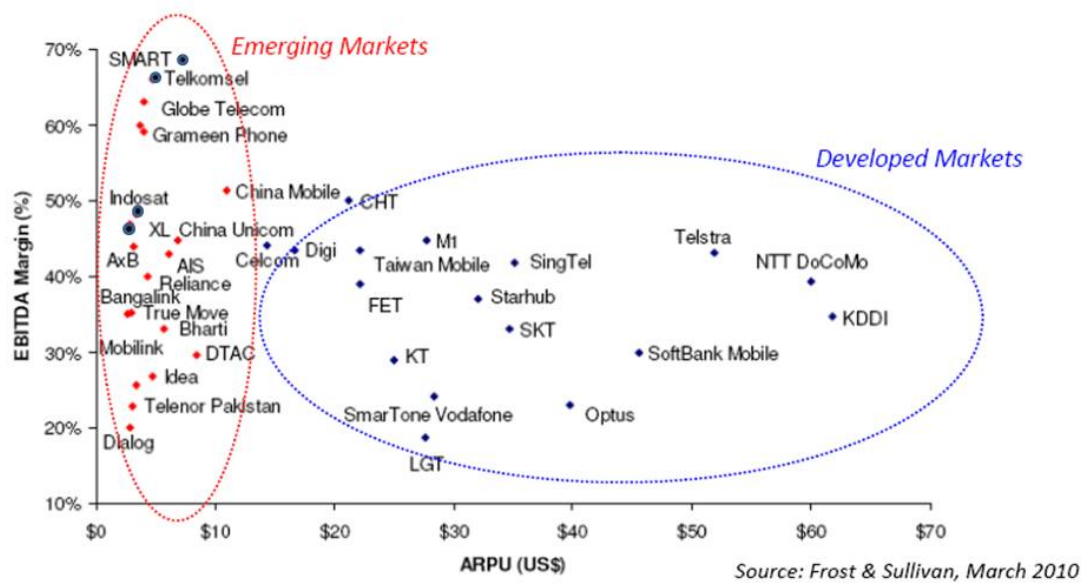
Emerging Markets

Developed Markets

70%
60%
50%
40%
30%
20%
10%

EBITDA Margin (%)

SMART
Telkomsel
Globe Telecom
Grameen Phone
Indosat
China Mobile
CHT
XL
China Unicom
AxB
AIS
Reliance
Bangalink
True Move
Bharti
Mobilink
DTAC
Idea
Telenor Pakistan
Dialog
Celcom
Digi
M1
Taiwan Mobile
SingTel
FET
Starhub
SKT
KT
SmarTone Vodafone
LGT
Optus
SoftBank Mobile
Telstra
NTT DoCoMo
KDDI

$0
$10
$20
$30
$40
$50
$60
$70

ARPU (US$)

Source: Frost & Sullivan, March 2010